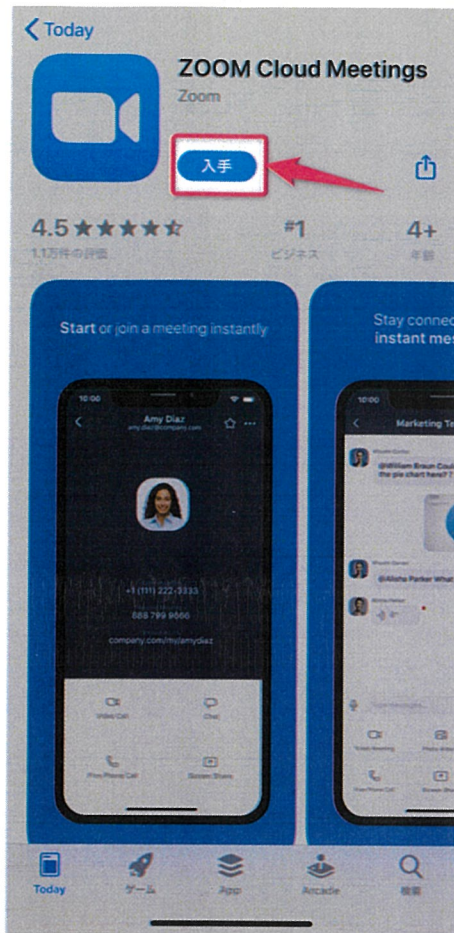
Today

ZOOM Cloud Meetings

Zoom

入手

4.5

1.1万件の評価

#1

ビジネス

4+

年齢

Start or join a meeting instantly

10:00

Amy Diaz

amy.diaz@company.com

+1 (111) 222-3333

888 799 9666

company.com/my/amydiaz

Video Call

Chat

Free Phone Call

Screen Share

Stay connec

instant mes

10:00

Marketing Te

@William Braun Coul the pie chart here?

@Alisha Parker What

Zoom Meeting

Photo Album

Free Phone Call

Screen Share

Today

ゲーム

App

Arcade

検索